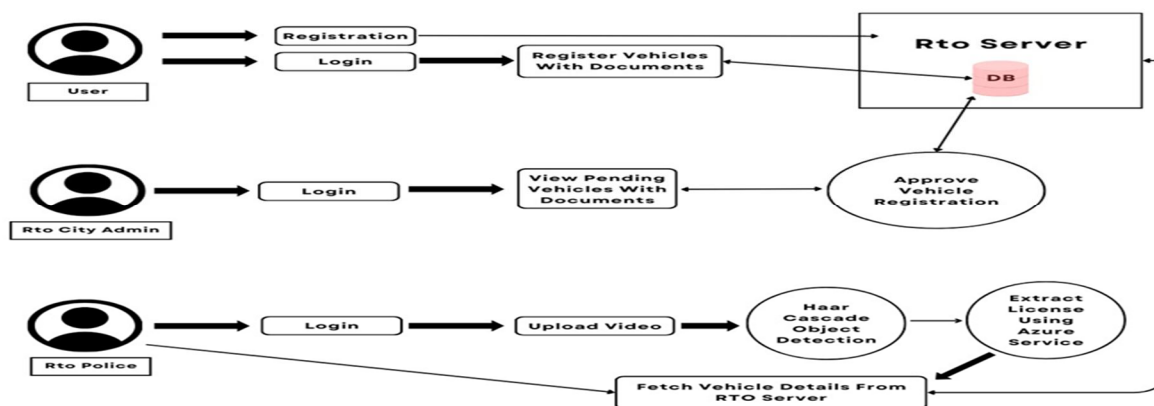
Registration

Login

Register Vehicles With Documents

Rto Server

DB

User

Login

View Pending Vehicles With Documents

Approve Vehicle Registration

Rto City Admin

Login

Upload Video

Haar Cascade Object Detection

Extract License Using Azure Service

Rto Police

Fetch Vehicle Details From RTO Server